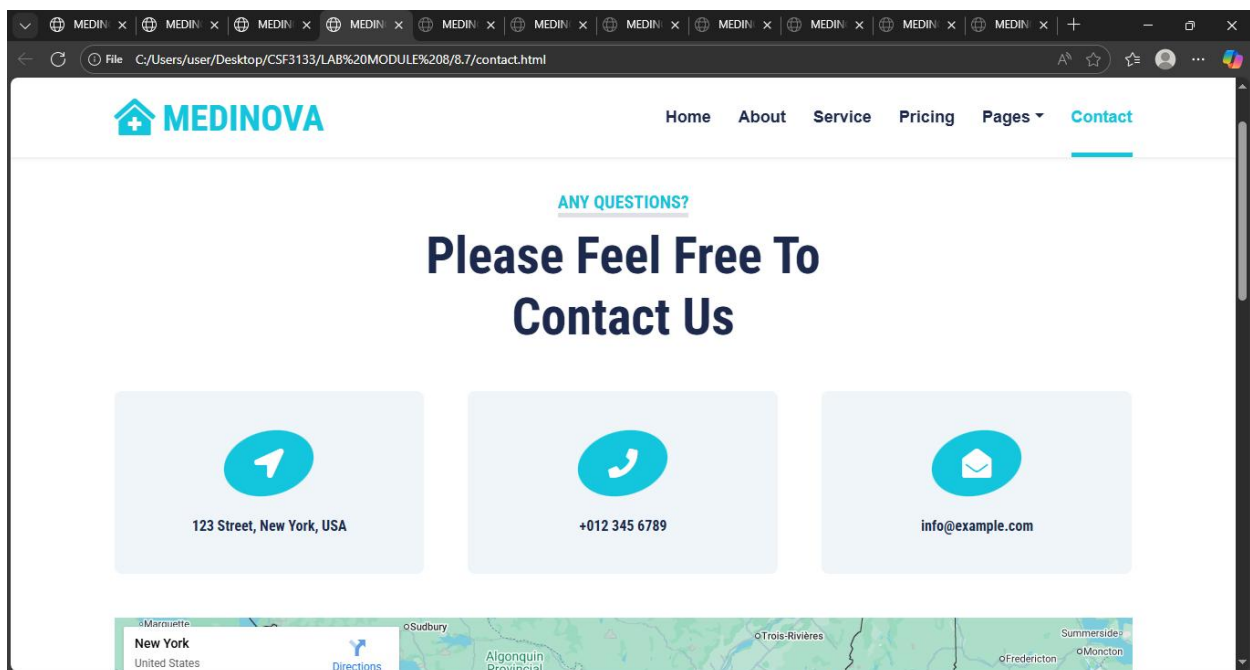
MEDIN × MEDIN × MEDIN × MEDIN × MEDIN × MEDIN × MEDIN × MEDIN × MEDIN × MEDIN × MEDIN ×

File C:/Users/user/Desktop/CSF3133/LAB%20MODULE%208/8.7/contact.html

MEDINOVA

Home About Service Pricing Pages Contact

ANY QUESTIONS?

Please Feel Free To Contact Us

123 Street, New York, USA

+012 345 6789

info@example.com

Marquette
Sudbury
Trois-Rivières
Summerside
Moncton
Fredericton
New York
United States
Directions
Algonquin Provincial